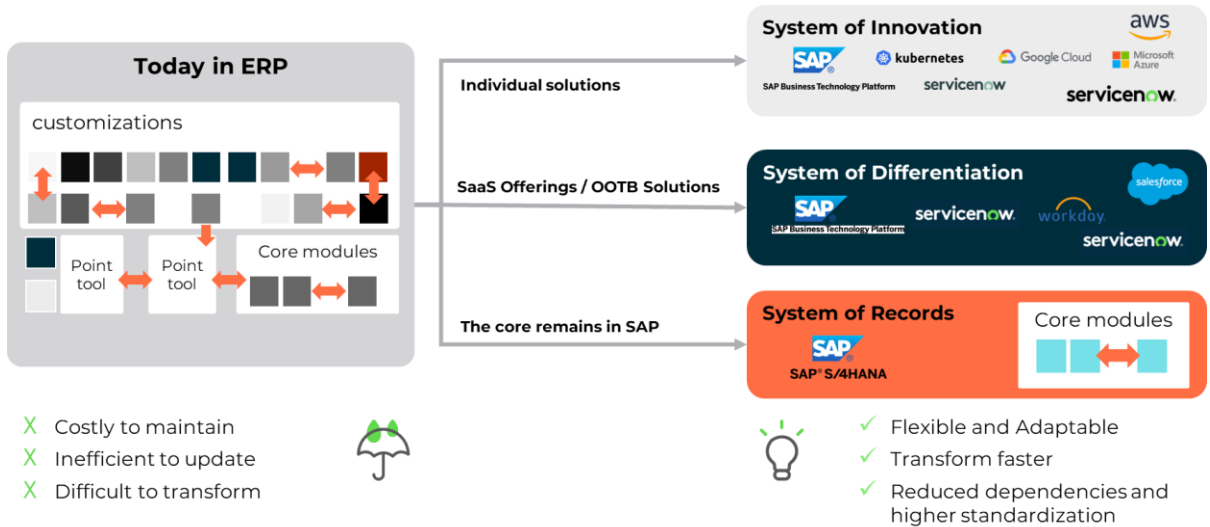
Today in ERP

customizations

Point tool

Point tool

Core modules

Individual solutions

SaaS Offerings / OOTB Solutions

The core remains in SAP

System of Innovation

aws

SAP

kubernetes

Google Cloud

Microsoft Azure

SAP Business Technology Platform

servicenow

servicenow.

System of Differentiation

salesforce

SAP

SAP Business Technology Platform

servicenow.

workday

servicenow.

System of Records

SAP

SAP® S/4HANA

Core modules

X Costly to maintain

X Inefficient to update

X Difficult to transform

✓ Flexible and Adaptable

✓ Transform faster

✓ Reduced dependencies and higher standardization